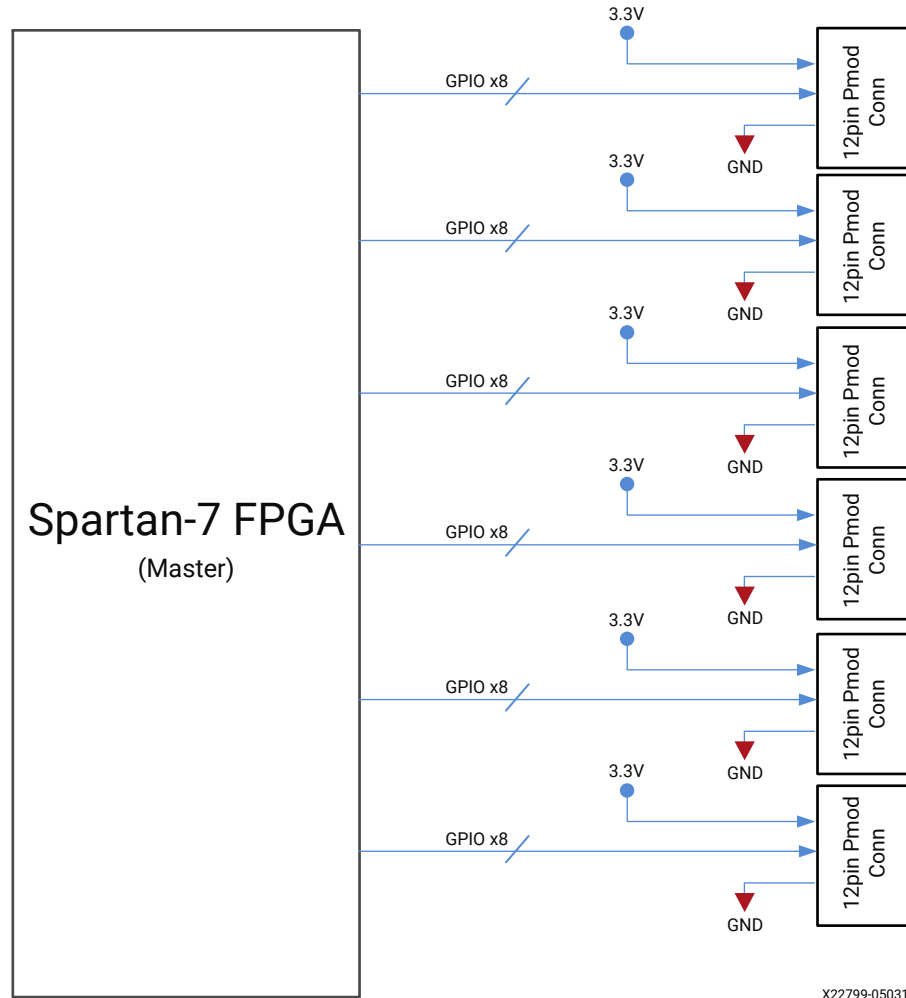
Spartan-7 FPGA
(Master)

3.3V
GPIO x8
GND
12pin Pmod Conn

3.3V
GPIO x8
GND
12pin Pmod Conn

3.3V
GPIO x8
GND
12pin Pmod Conn

3.3V
GPIO x8
GND
12pin Pmod Conn

3.3V
GPIO x8
GND
12pin Pmod Conn

3.3V
GPIO x8
GND
12pin Pmod Conn

X22799-05031